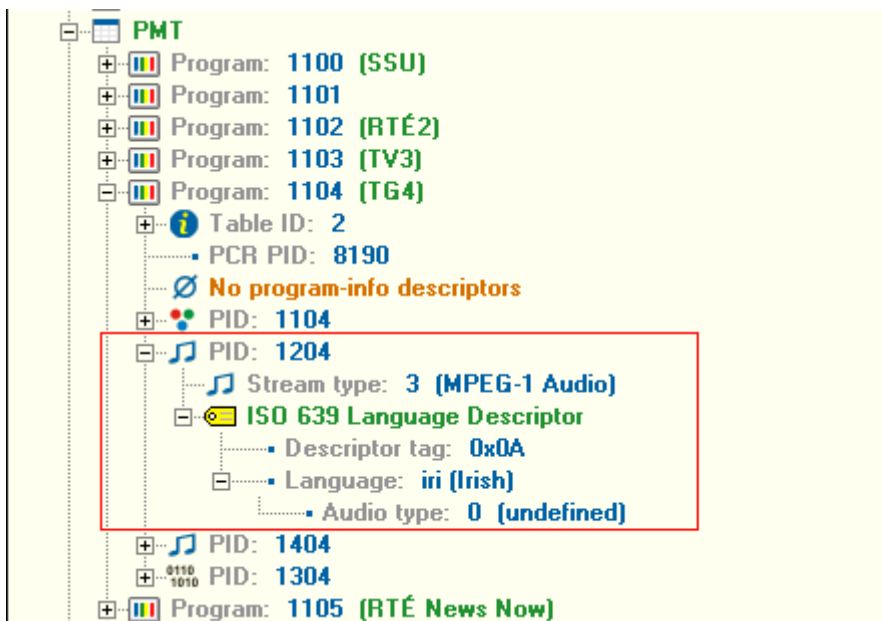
PMT
Program: 1100 (SSU)
Program: 1101
Program: 1102 (RTÉ2)
Program: 1103 (TV3)
Program: 1104 (TG4)
Table ID: 2
PCR PID: 8190
No program-info descriptors
PID: 1104
PID: 1204
Stream type: 3 (MPEG-1 Audio)
ISO 639 Language Descriptor
Descriptor tag: 0x0A
Language: iri (Irish)
Audio type: 0 (undefined)
PID: 1404
0110
1010
PID: 1304
Program: 1105 (RTÉ News Now)